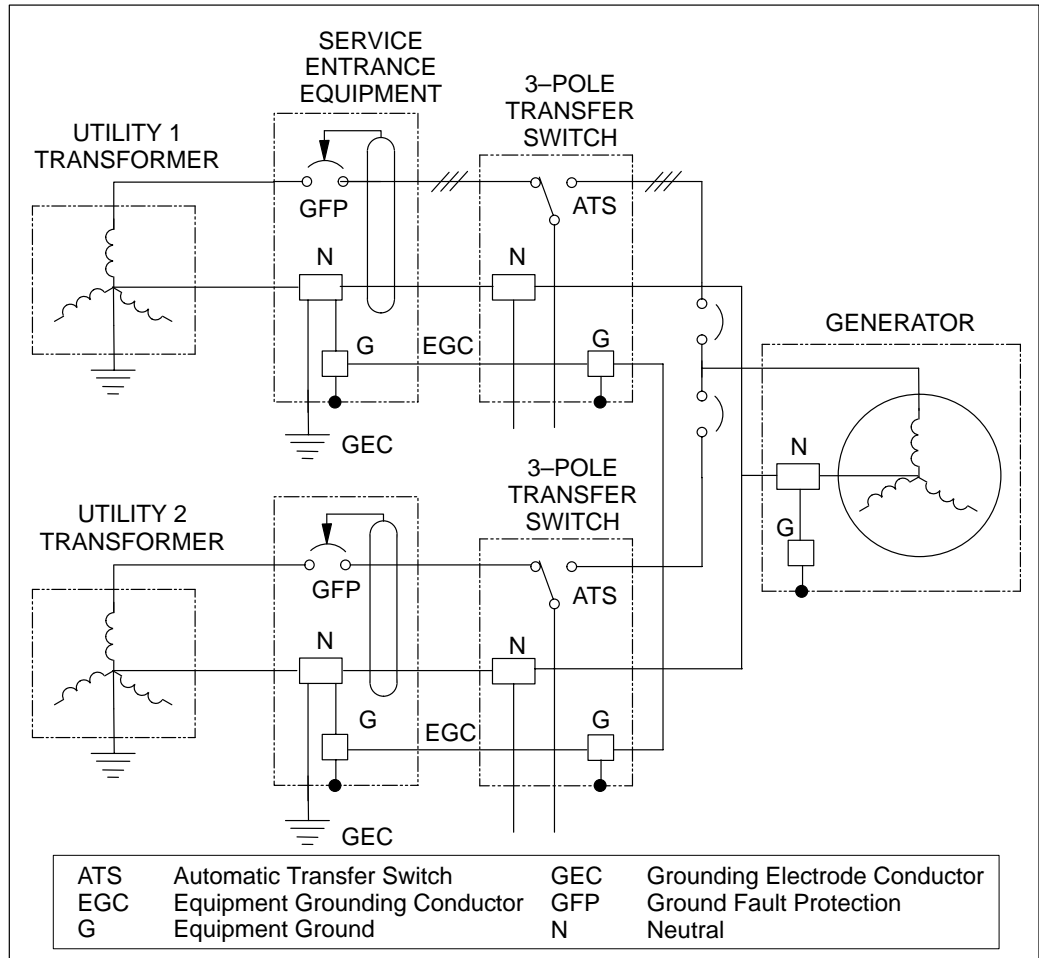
SERVICE ENTRANCE EQUIPMENT

3–POLE TRANSFER SWITCH

UTILITY 1 TRANSFORMER

GFP

ATS

N

N

GENERATOR

G

EGC

G

GEC

3–POLE TRANSFER SWITCH

N

UTILITY 2 TRANSFORMER

G

GFP

ATS

N

N

G

EGC

G

GEC

| | | | |
|---|---|---|---|
| ATS | Automatic Transfer Switch | GEC | Grounding Electrode Conductor |
| EGC | Equipment Grounding Conductor | GFP | Ground Fault Protection |
| G | Equipment Ground | N | Neutral |